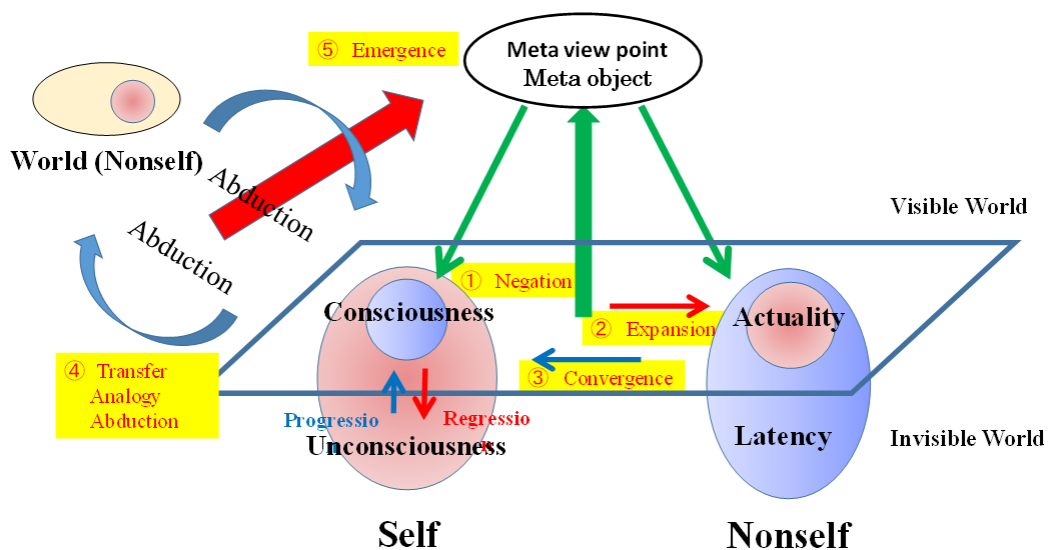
⑤ Emergence

Meta view point
Meta object

World (Nonself)

Abduction

Abduction

Visible World

① Negation

Consciousness

② Expansion

Actuality

③ Convergence

④ Transfer
Analogy
Abduction

Progressio

Regressio

Unconsciousness

Latency

Invisible World

Self

Nonself